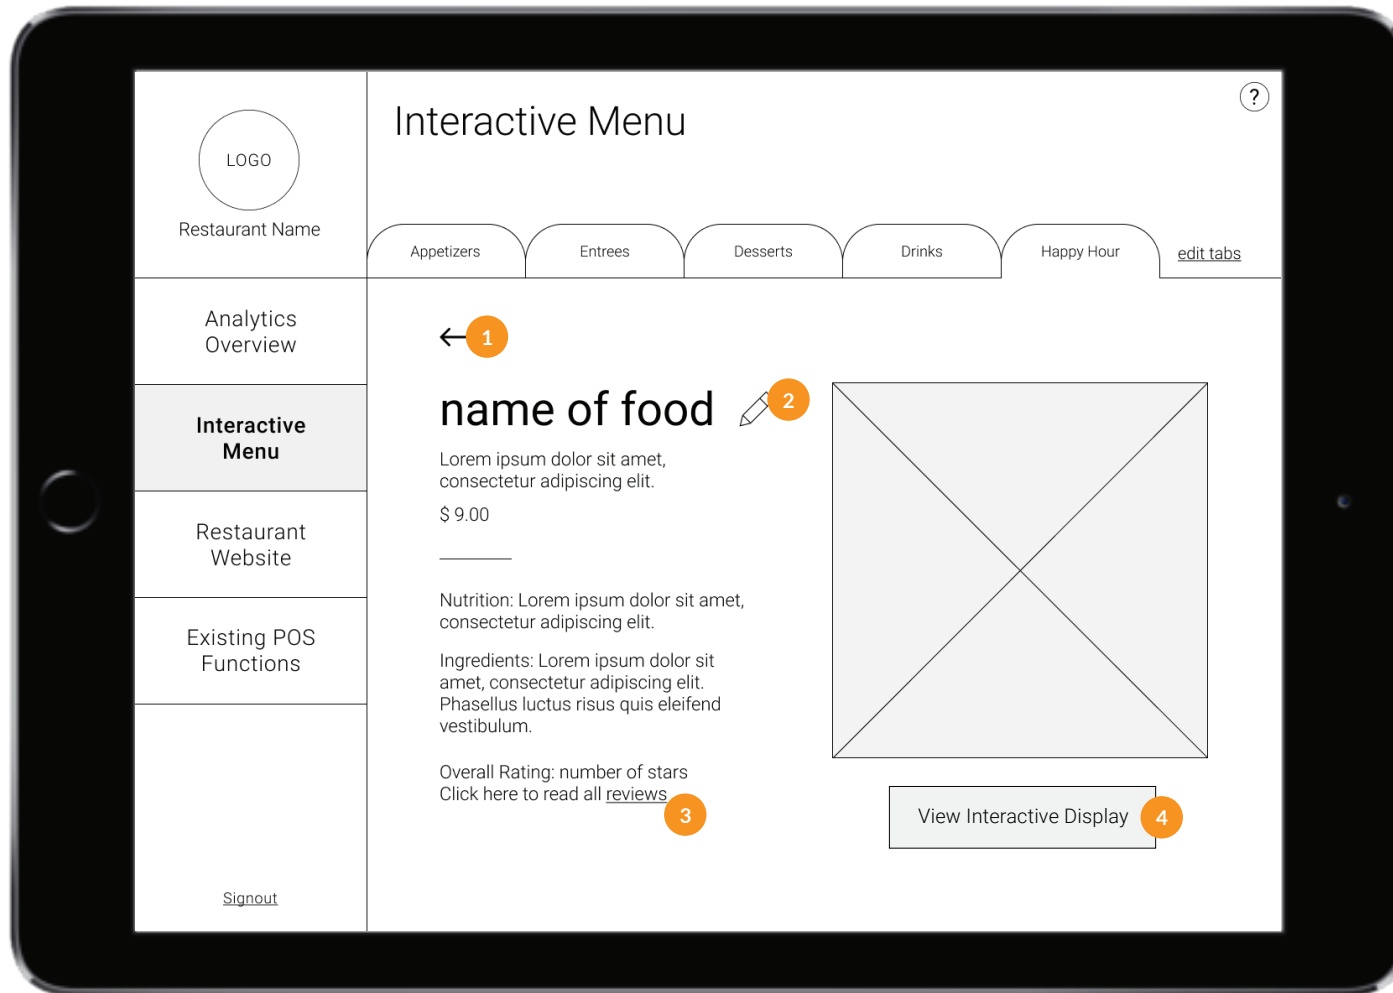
LOGO

Restaurant Name

Interactive Menu

?

Appetizers

Entrees

Desserts

Drinks

Happy Hour

edit tabs

Analytics Overview

Interactive Menu

Restaurant Website

Existing POS Functions

Signout

← 1

name of food

2

Lorem ipsum dolor sit amet, consectetur adipiscing elit.

$ 9.00

Nutrition: Lorem ipsum dolor sit amet, consectetur adipiscing elit.

Ingredients: Lorem ipsum dolor sit amet, consectetur adipiscing elit. Phasellus luctus risus quis eleifend vestibulum.

Overall Rating: number of stars
Click here to read all reviews

3

View Interactive Display

4